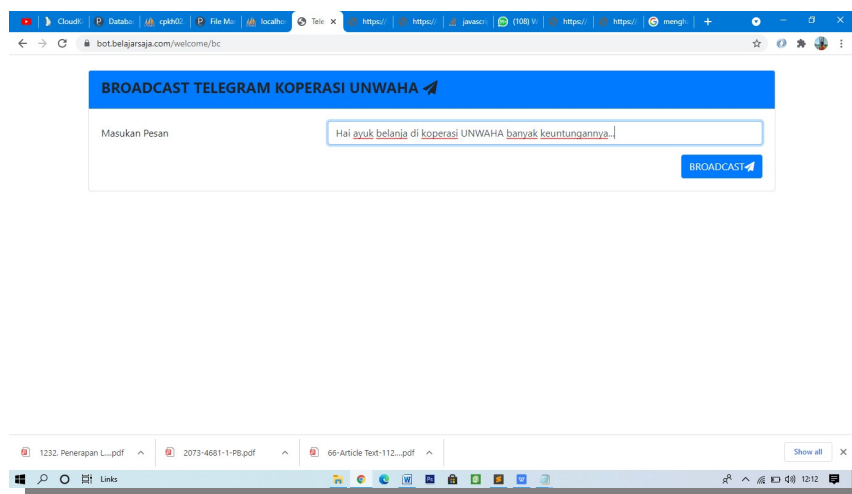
Cloudl | Databa | cpkh02 | File Ma | localho | Tele × | https:// | https:// | javascri | (108) W | https:// | https:// | mengh | +

bot.belajarsaja.com/welcome/bc

BROADCAST TELEGRAM KOPERASI UNWAHA

Masukan Pesan

Hai ayuk belanja di koperasi UNWAHA banyak keuntungannya...

BROADCAST

1232. Penerapan L....pdf

2073-4681-1-PB.pdf

66-Article Text-112....pdf

Show all

Links

12:12